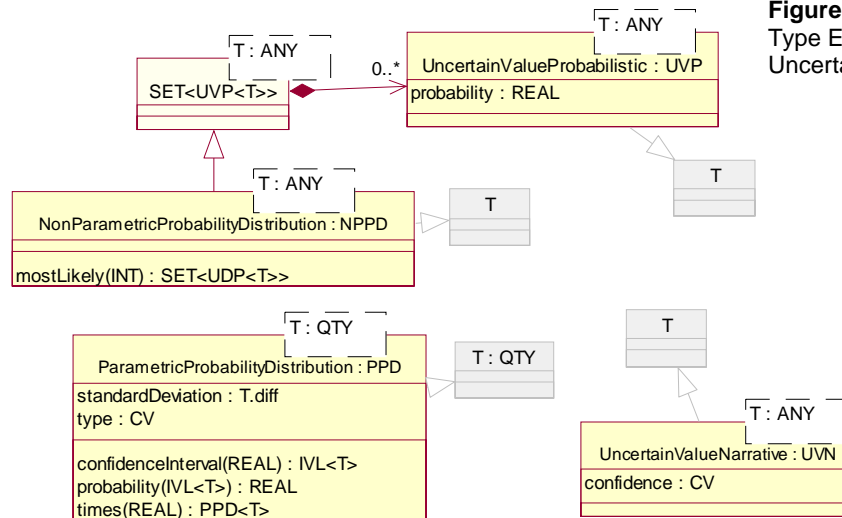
Figure
Type E
Uncerta

T : ANY
SET<UVP<T>>

0..*

T : ANY
UncertainValueProbabilistic : UVP
probability : REAL

T

T : ANY
NonParametricProbabilityDistribution : NPPD
mostLikely(INT) : SET<UDP<T>>

T

T : QTY
ParametricProbabilityDistribution : PPD
standardDeviation : T.diff
type : CV
confidenceInterval(REAL) : IVL<T>
probability(IVL<T>) : REAL
times(REAL) : PPD<T>

T : QTY

T

T : ANY
UncertainValueNarrative : UVN
confidence : CV